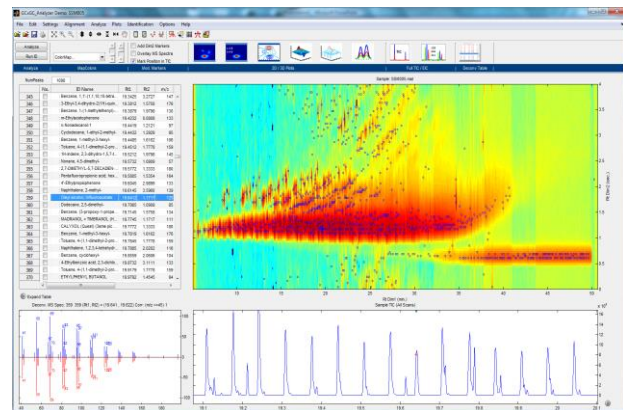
GCxGC_Analyzer Demo [GMBF]

File Edit Settings Alignment Analysis Plots Identification Options Help

Analyze

Run ID

Color Map

Add GHG Markers
Overlay MS Spectra
Mark Position in TIC

Analysis  Map/Color  Mark Markers  2D / 3D Plots  Full TIC / MS  Sample / Table

NumPeaks 1000

| No. | | ID Name | Rt1 | Rt2 | m/z |
|---|---|---|---|---|---|
| 345 | | Benzene, 1,1',1''-(1,1'(1,1'-2-... | 18.0425 | 3.2727 | 147 |
| 346 | | 3-Ethyl-3-methyl-... | 18.0612 | 1.5700 | 178 |
| 347 | | Benzene, 1-(1-methylethenyl)-... | 18.3370 | 1.0700 | 130 |
| 348 | | m-Ethylacetophenone | 18.4052 | 0.9300 | 133 |
| 349 | | n-Nonanal... | 18.4419 | 1.2133 | 57 |
| 350 | | Cyclodecane, 1-ethyl-2-methyl- | 18.4442 | 1.0600 | 83 |
| 351 | | Benzene, 1-methyl-3-hexyl- | 18.4485 | 1.0150 | 105 |
| 352 | | Toluene, 4-(1,1-dimethyl-2-pro... | 18.4612 | 1.7770 | 159 |
| 353 | | 1H-Indene, 2,3-dihydro-1,3,7-t... | 18.5212 | 1.0700 | 145 |
| 354 | | Nonane, 4,5-dimethyl- | 18.5722 | 1.0080 | 57 |
| 355 | | 2,7-DIMETHYL-2,6-DECADIEN... | 18.5772 | 1.2200 | 136 |
| 356 | | Pentafluoropropionic acid, hex... | 18.5995 | 1.0394 | 184 |
| 357 | | P-Ethylacetophenone | 18.6345 | 2.9080 | 131 |
| 358 | | Naphthalene, 2-methyl- | 18.6442 | 2.0080 | 142 |
| 359 | | Dibenzofuran, tetrahydro... | 18.6842 | 1.7700 | 159 |
| 360 | | Dodecane, 2,6-dimethyl- | 18.7065 | 1.0060 | 85 |
| 361 | | Benzene, (3-propoxy-1-prope... | 18.7145 | 1.5750 | 134 |
| 362 | | NAPHALENE, 4-TRIMETHYL... | 18.7342 | 1.1727 | 111 |
| 363 | | CALYXOL (Guest) ... | 18.7772 | 1.2220 | 135 |
| 364 | | Benzene, 1-methyl-3-hexyl- | 18.7818 | 1.0100 | 105 |
| 365 | | Toluene, 4-(1,1-dimethyl-2-pro... | 18.7848 | 1.7770 | 159 |
| 366 | | Naphthalene, 1,2,3,4-tetrahydr... | 18.7885 | 2.0200 | 146 |
| 367 | | Benzene, cyclohexyl- | 18.8588 | 2.0600 | 104 |
| 368 | | 4-Ethylbenzoic acid, 2-methyl... | 18.9012 | 1.7111 | 133 |
| 369 | | Toluene, 4-(1,1-dimethyl-2-pr... | 18.9176 | 1.7770 | 159 |
| 370 | | ETHYLPHENYL BUTANOL | 18.9792 | 1.4540 | 91 |

Sample: SS6000.raw

Expand Table

Dbl. MS Spec: 359 (Rt1 = 18.6842, Rt2 = 1.7700)

Sample TIC (All Scans)

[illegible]